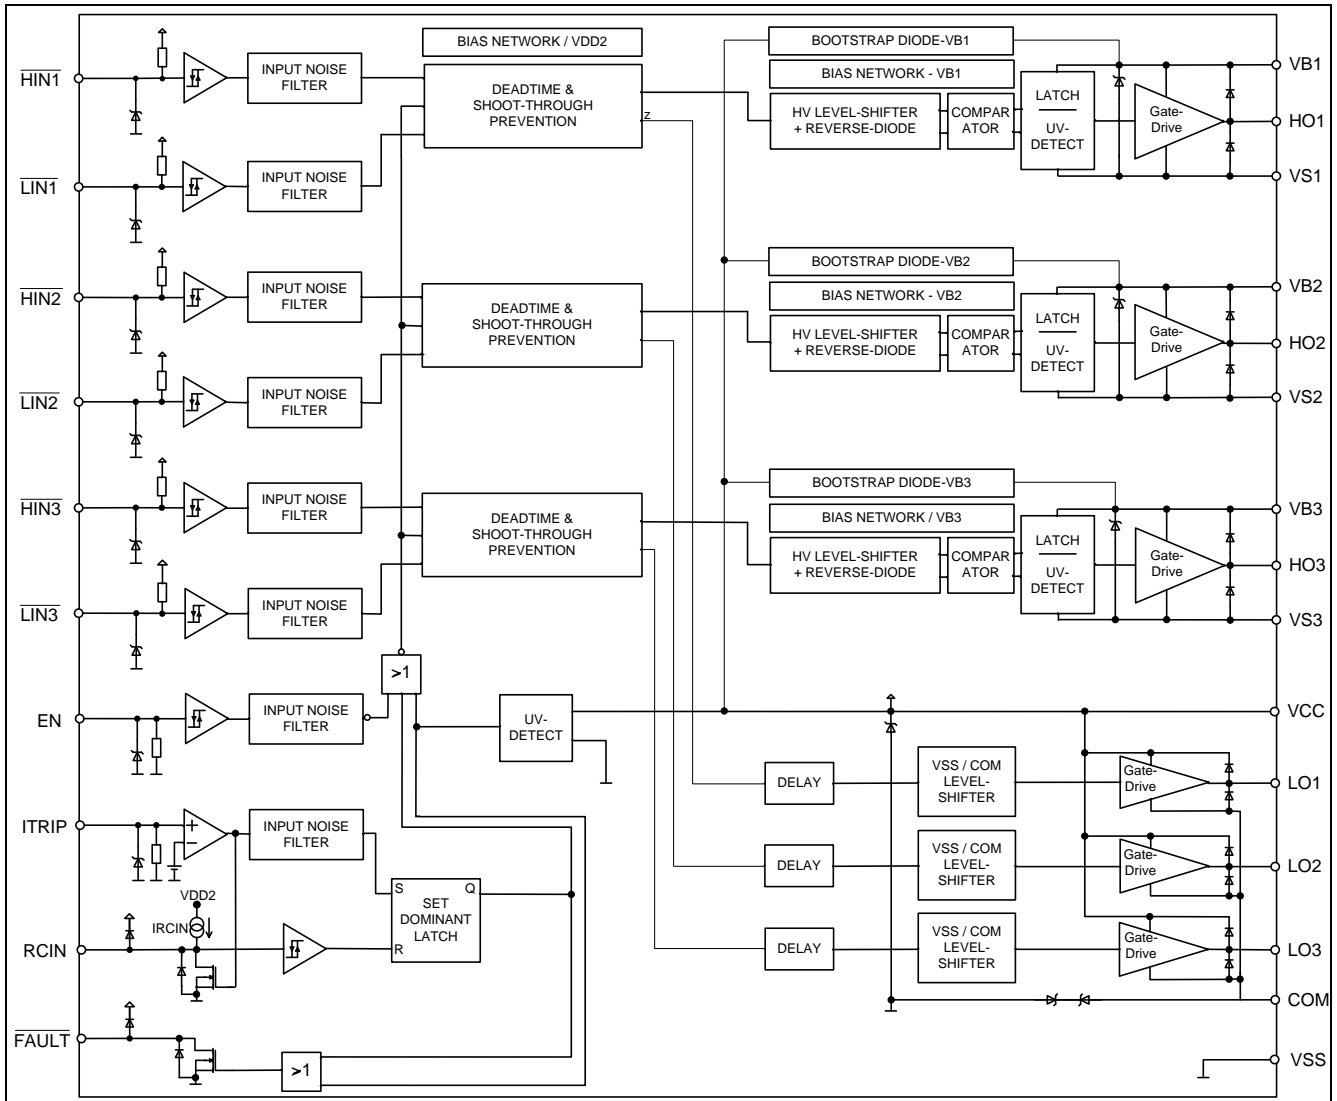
$\overline{HIN1}$
INPUT NOISE FILTER
BIAS NETWORK / VDD2
DEADTIME & SHOOT-THROUGH PREVENTION
z
BOOTSTRAP DIODE-VB1
BIAS NETWORK - VB1
HV LEVEL-SHIFTER + REVERSE-DIODE
COMPAR ATOR
LATCH
UV-DETECT
Gate-Drive
VB1
HO1
VS1
$\overline{LIN1}$
INPUT NOISE FILTER
$\overline{HIN2}$
INPUT NOISE FILTER
DEADTIME & SHOOT-THROUGH PREVENTION
BOOTSTRAP DIODE-VB2
BIAS NETWORK - VB2
HV LEVEL-SHIFTER + REVERSE-DIODE
COMPAR ATOR
LATCH
UV-DETECT
Gate-Drive
VB2
HO2
VS2
$\overline{LIN2}$
INPUT NOISE FILTER
$\overline{HIN3}$
INPUT NOISE FILTER
DEADTIME & SHOOT-THROUGH PREVENTION
BOOTSTRAP DIODE-VB3
BIAS NETWORK / VB3
HV LEVEL-SHIFTER + REVERSE-DIODE
COMPAR ATOR
LATCH
UV-DETECT
Gate-Drive
VB3
HO3
VS3
$\overline{LIN3}$
INPUT NOISE FILTER
>1
EN
INPUT NOISE FILTER
UV-DETECT
VCC
DELAY
VSS / COM LEVEL-SHIFTER
Gate-Drive
LO1
ITRIP
+
−
INPUT NOISE FILTER
DELAY
VSS / COM LEVEL-SHIFTER
Gate-Drive
LO2
VDD2
S
Q
SET DOMINANT LATCH
R
IRCIN
RCIN
DELAY
VSS / COM LEVEL-SHIFTER
Gate-Drive
LO3
COM
$\overline{FAULT}$
>1
VSS